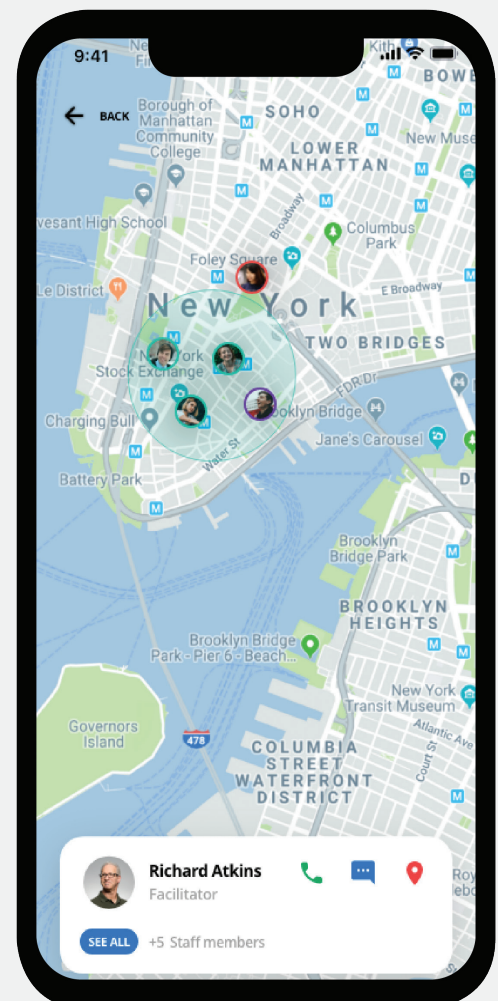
9:41

BACK

Borough of Manhattan Community College

SOHO

LOWER MANHATTAN

New Muse

BOWE

Kith

vesant High School

Broadway

Columbus Park

Foley Square

Le District

New York

E Broadway

TWO BRIDGES

York Stock Exchange

FDR Dr

Charging Bull

Brooklyn Bridge

Water St

Jane's Carousel

Battery Park

Brooklyn Bridge Park

BROOKLYN HEIGHTS

Brooklyn Bridge Park - Pier 6 - Beach...

New York Transit Museum

Atlantic Ave

Governors Island

478

COLUMBIA STREET WATERFRONT DISTRICT

Court St

Richard Atkins

Facilitator

SEE ALL

+5 Staff members